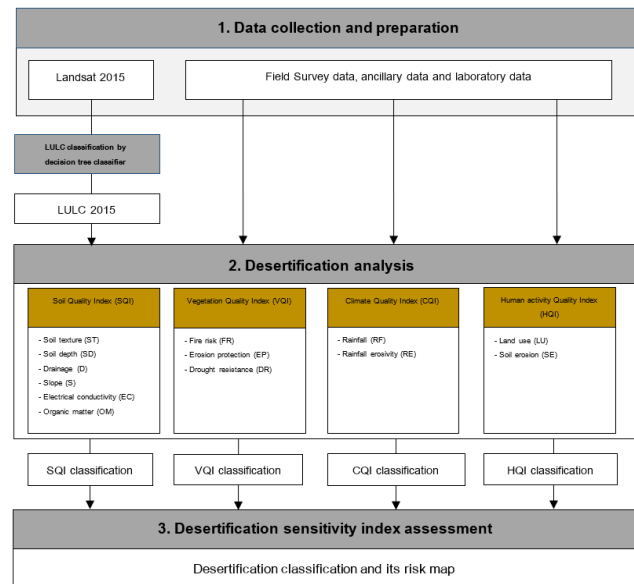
1. Data collection and preparation

Landsat 2015

Field Survey data, ancillary data and laboratory data

LULC classification by decision tree classifier

LULC 2015

2. Desertification analysis

Soil Quality Index (SQI)

- Soil texture (ST)
- Soil depth (SD)
- Drainage (D)
- Slope (S)
- Electrical conductivity (EC)
- Organic matter (OM)

Vegetation Quality Index (VQI)

- Fire risk (FR)
- Erosion protection (EP)
- Drought resistance (DR)

Climate Quality Index (CQI)

- Rainfall (RF)
- Rainfall erosivity (RE)

Human activity Quality Index (HQI)

- Land use (LU)
- Soil erosion (SE)

SQI classification

VQI classification

CQI classification

HQI classification

3. Desertification sensitivity index assessment

Desertification classification and its risk map